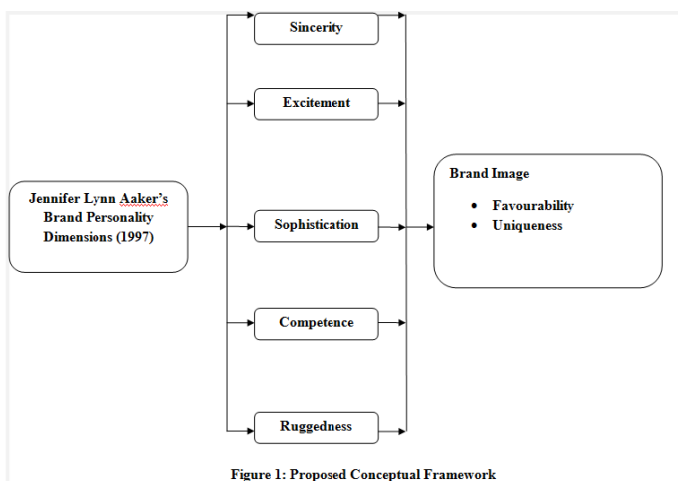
Sincerity

Excitement

Jennifer Lynn Aaker's Brand Personality Dimensions (1997)

Sophistication

Brand Image

- Favourability
- Uniqueness

Competence

Ruggedness

Figure 1: Proposed Conceptual Framework